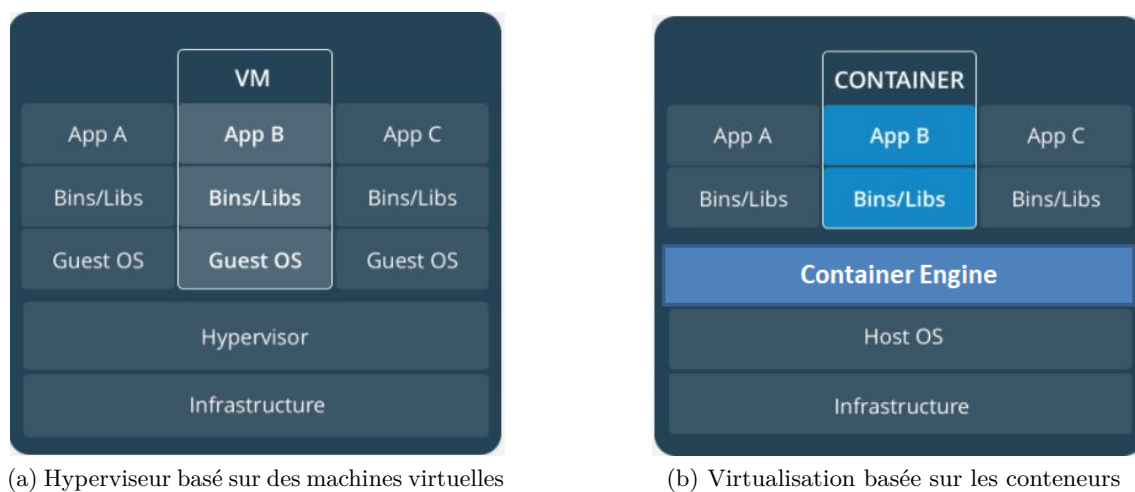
VM

| App A | App B | App C |
|---|---|---|
| Bins/Libs | Bins/Libs | Bins/Libs |
| Guest OS | Guest OS | Guest OS |

Hypervisor

Infrastructure

(a) Hyperviseur basé sur des machines virtuelles

CONTAINER

| App A | App B | App C |
|---|---|---|
| Bins/Libs | Bins/Libs | Bins/Libs |

Container Engine

Host OS

Infrastructure

(b) Virtualisation basée sur les conteneurs